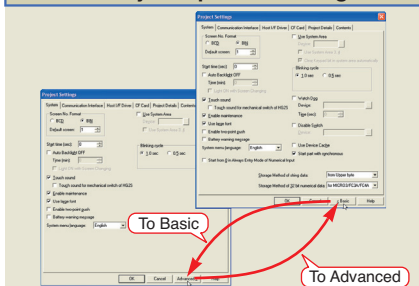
Project Settings

System | Communication Interface | Host I/F Driver | CF Card | Project Details | Contents

Screen No. Format
BCD
BIN
Default screen: 0

Use System Area

Start time (sec): 0
Auto Backlight OFF
Type (sec)

Blinking cycle
1.0 sec
0.5 sec

Touch sound
Touch sound for mechanical switch of HG2S
Enable maintenance
Use logo font
Enable two-point push
Battery warning message
System menu language: English

Watch-Dog
Double Switch
Use Device Cache
Start part with synchronous

Start from B in Always Entry Mode of Numerical Input

Storage Method of string data: from Upper byte
Storage Method of 32 bit numerical data: for MICRO3/FC3A/FC4A

OK
Cancel
Basic
Help

Project Settings

System | Communication Interface | Host I/F Driver | CF Card | Project Details | Contents

Screen No. Format
BCD
BIN
Default screen: 0

Use System Area

Start time (sec): 0
Auto Backlight OFF
Type (sec)

Blinking cycle
1.0 sec
0.5 sec

Touch sound
Touch sound for mechanical switch of HG2S
Enable maintenance
Use logo font
Enable two-point push
Battery warning message
System menu language: English

OK
Cancel
Advanced
Help

To Basic
To Advanced